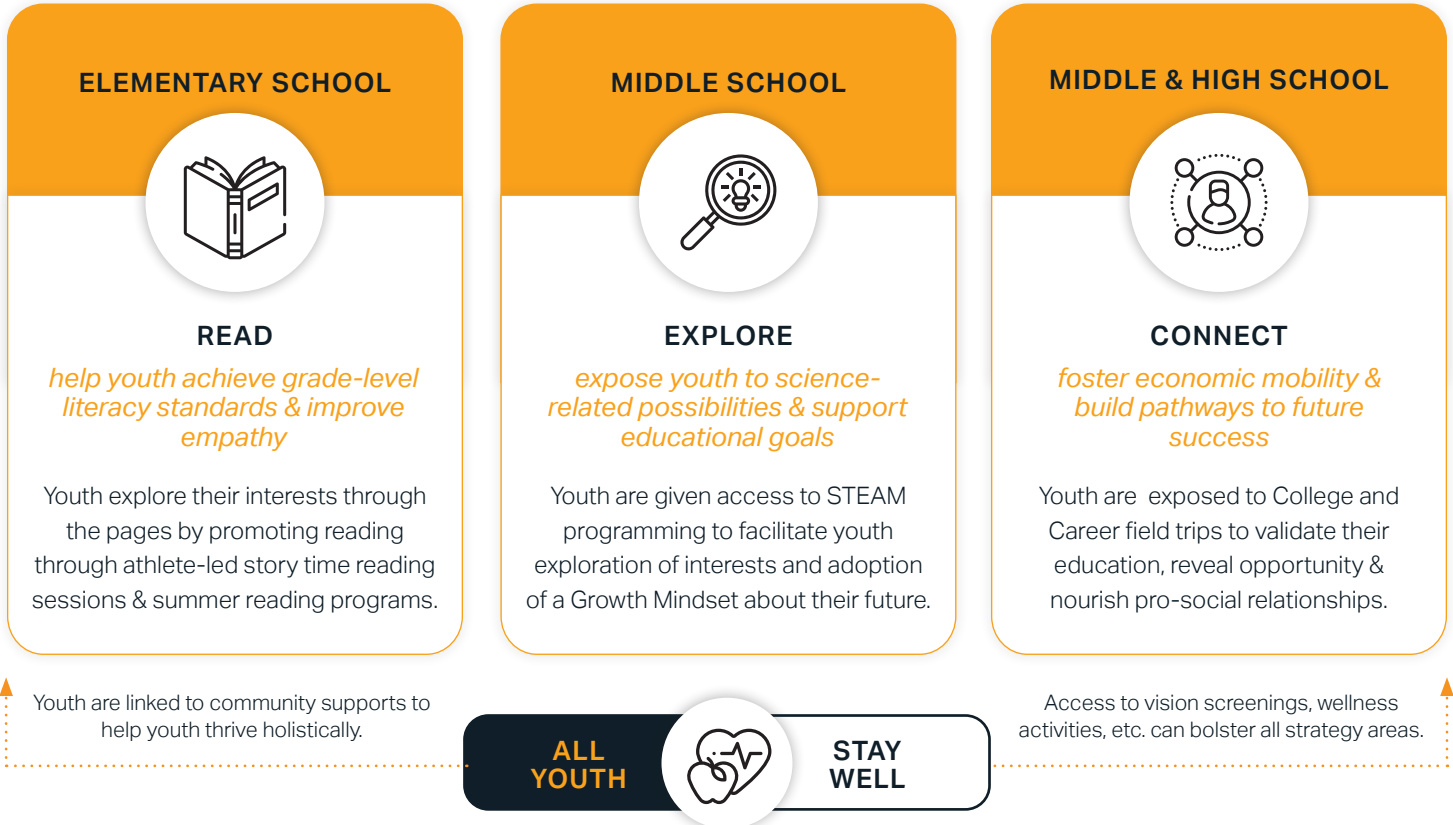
ELEMENTARY SCHOOL

READ

help youth achieve grade-level literacy standards & improve empathy

Youth explore their interests through the pages by promoting reading through athlete-led story time reading sessions & summer reading programs.

MIDDLE SCHOOL

EXPLORE

expose youth to science-related possibilities & support educational goals

Youth are given access to STEAM programming to facilitate youth exploration of interests and adoption of a Growth Mindset about their future.

MIDDLE & HIGH SCHOOL

CONNECT

foster economic mobility & build pathways to future success

Youth are exposed to College and Career field trips to validate their education, reveal opportunity & nourish pro-social relationships.

Youth are linked to community supports to help youth thrive holistically.

ALL YOUTH

STAY WELL

Access to vision screenings, wellness activities, etc. can bolster all strategy areas.